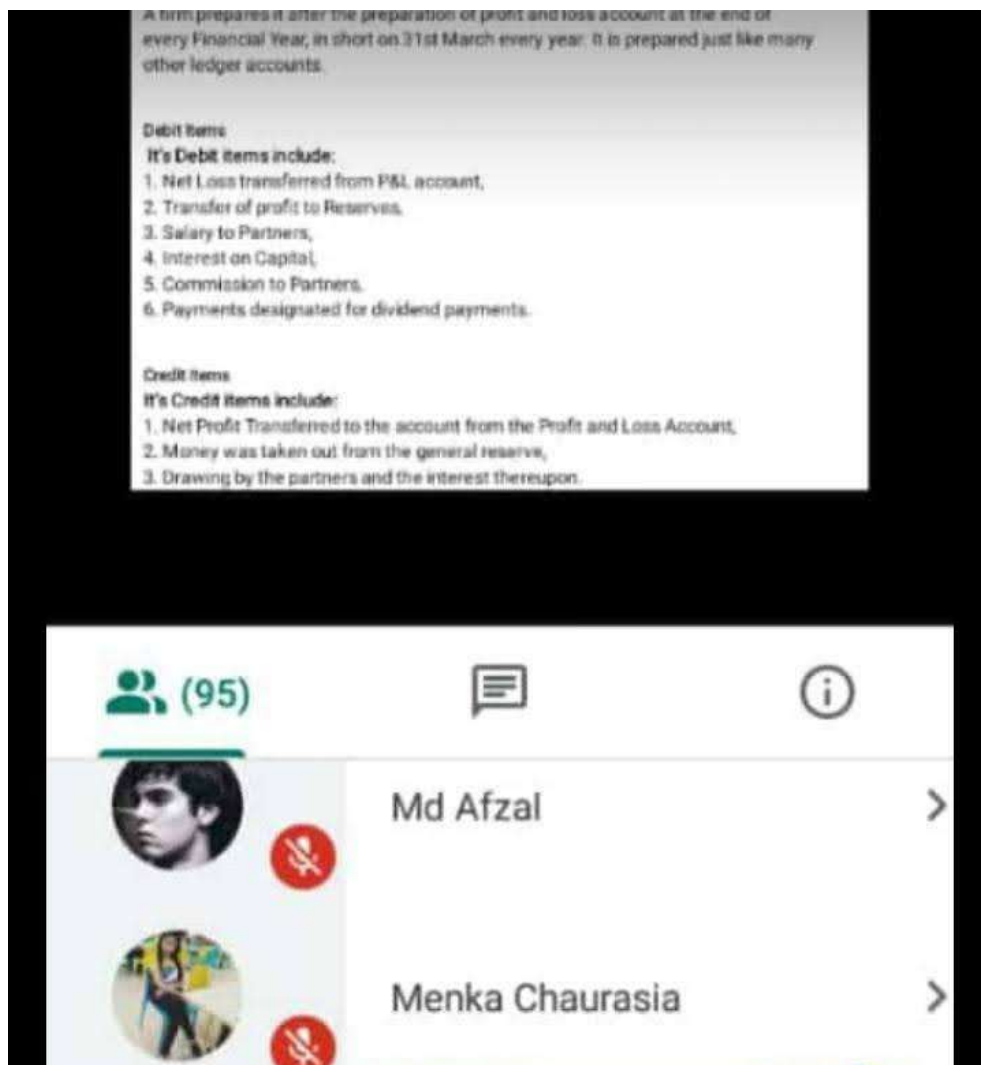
A firm prepares it after the preparation of profit and loss account at the end of every Financial Year, in short on 31st March every year. It is prepared just like many other ledger accounts.

Debit Items
It's Debit items include:
1. Net Loss transferred from P&L account,
2. Transfer of profit to Reserves,
3. Salary to Partners,
4. Interest on Capital,
5. Commission to Partners,
6. Payments designated for dividend payments.

Credit Items
It's Credit items include:
1. Net Profit Transferred to the account from the Profit and Loss Account,
2. Money was taken out from the general reserve,
3. Drawing by the partners and the interest thereupon.

(95)

Md Afzal

Menka Chaurasia